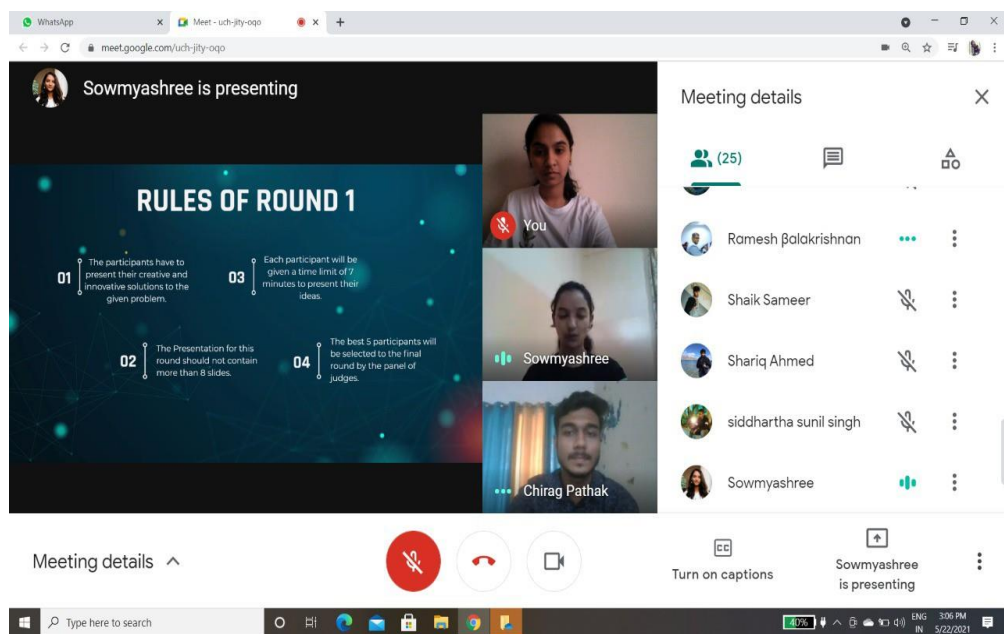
WhatsApp
Meet - uch-jity-oqo
meet.google.com/uch-jity-oqo

Sowmyashree is presenting

RULES OF ROUND 1

01 The participants have to present their creative and innovative solutions to the given problem.

03 Each participant will be given a time limit of 7 minutes to present their ideas.

02 The Presentation for this round should not contain more than 8 slides.

04 The best 5 participants will be selected to the final round by the panel of judges.

You
Sowmyashree
Chirag Pathak

Meeting details
(25)
Ramesh Balakrishnan
Shaik Sameer
Shariq Ahmed
siddhartha sunil singh
Sowmyashree

Meeting details
Turn on captions
Sowmyashree is presenting

Type here to search
40%
ENG IN
3:06 PM
5/22/2021